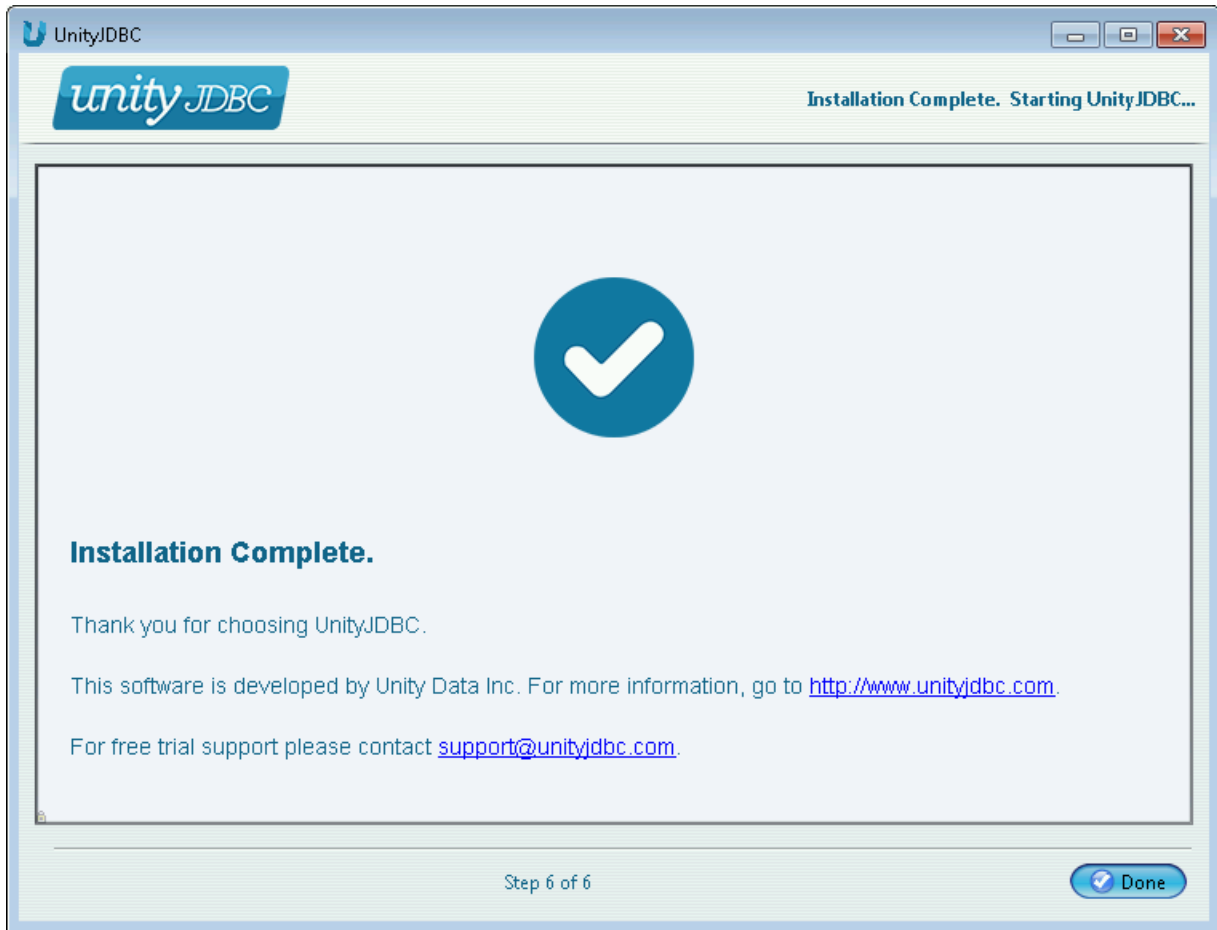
UnityJDBC

unity JDBC

Installation Complete. Starting UnityJDBC...

Installation Complete.

Thank you for choosing UnityJDBC.

This software is developed by Unity Data Inc. For more information, go to http://www.unityjdbc.com.

For free trial support please contact support@unityjdbc.com.

Step 6 of 6

Done